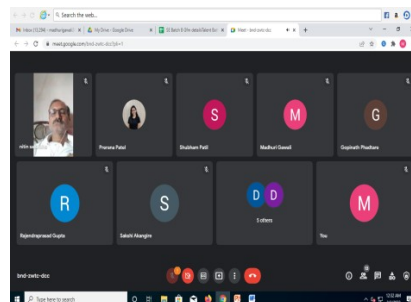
Search the web...

Inbox (12,294) - madhurigawali | My Drive - Google Drive | SE Batch B (PH-attach) | Meet - bnd-zwtc-dcc

meet.google.com/bnd-zwtc-dcc?pli=1

nitin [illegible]

Prerana Patel

S
Shubham Patil

M
Madhuri Gawali

G
Gopinath Phadtare

R
Rajendraprasad Gupta

S
Sakshi Akangire

D D
5 others

M
You

bnd-zwtc-dcc

Type here to search

12:02 AM